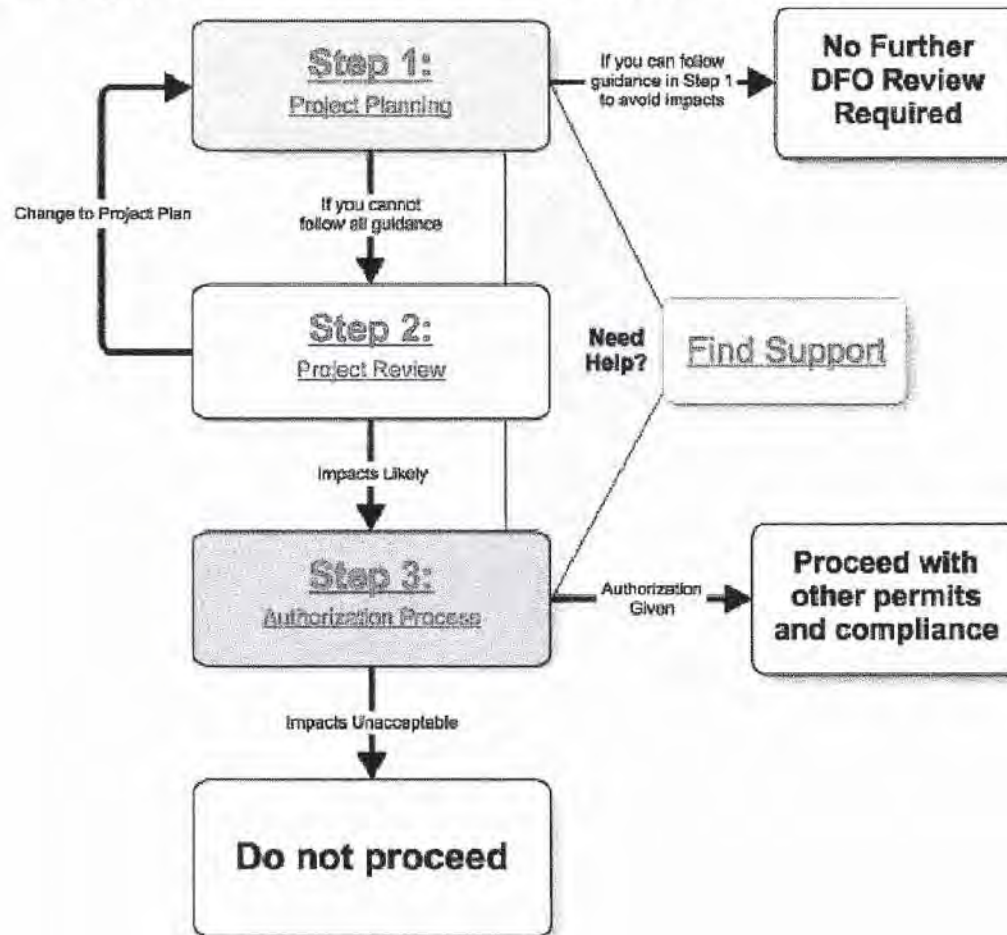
Step 1:
Project Planning

If you can follow guidance in Step 1 to avoid impacts

No Further DFO Review Required

Change to Project Plan

If you cannot follow all guidance

Step 2:
Project Review

Need Help?

Find Support

Impacts Likely

Step 3:
Authorization Process

Authorization Given

Proceed with other permits and compliance

Impacts Unacceptable

Do not proceed